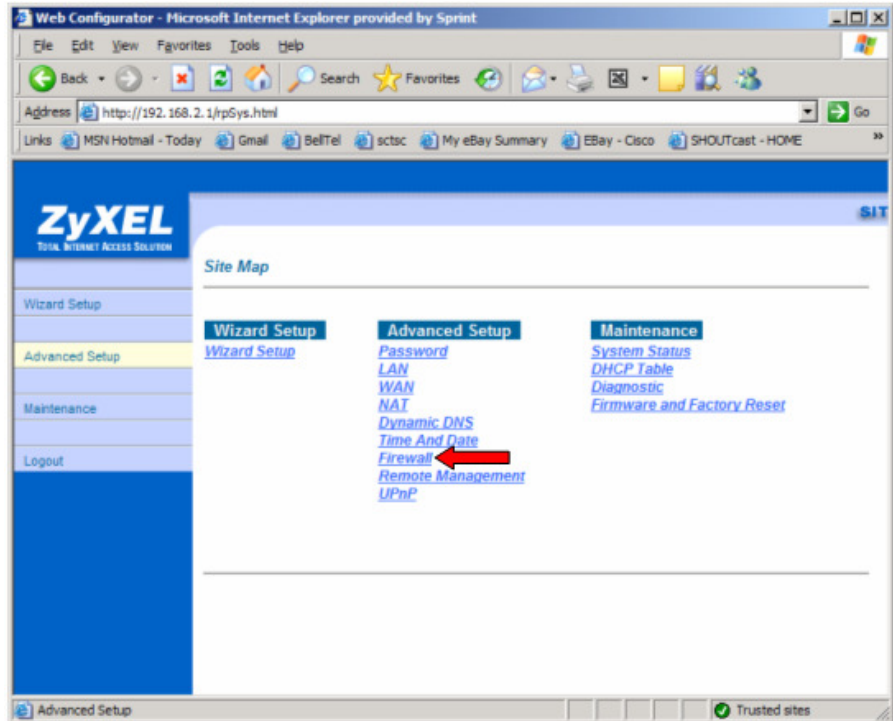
Web Configurator - Microsoft Internet Explorer provided by Sprint

File Edit View Favorites Tools Help

Back Search Favorites

Address http://192.168.2.1/rpSys.html Go

Links MSN Hotmail - Today Gmail BellTel sctsc My eBay Summary EBay - Cisco SHOUTcast - HOME

ZyXEL
TOTAL INTERNET ACCESS SOLUTION

SIT

Wizard Setup

Advanced Setup

Maintenance

Logout

Site Map

Wizard Setup
Wizard Setup

Advanced Setup
Password
LAN
WAN
NAT
Dynamic DNS
Time And Date
Firewall
Remote Management
UPnP

Maintenance
System Status
DHCP Table
Diagnostic
Firmware and Factory Reset

Advanced Setup

Trusted sites